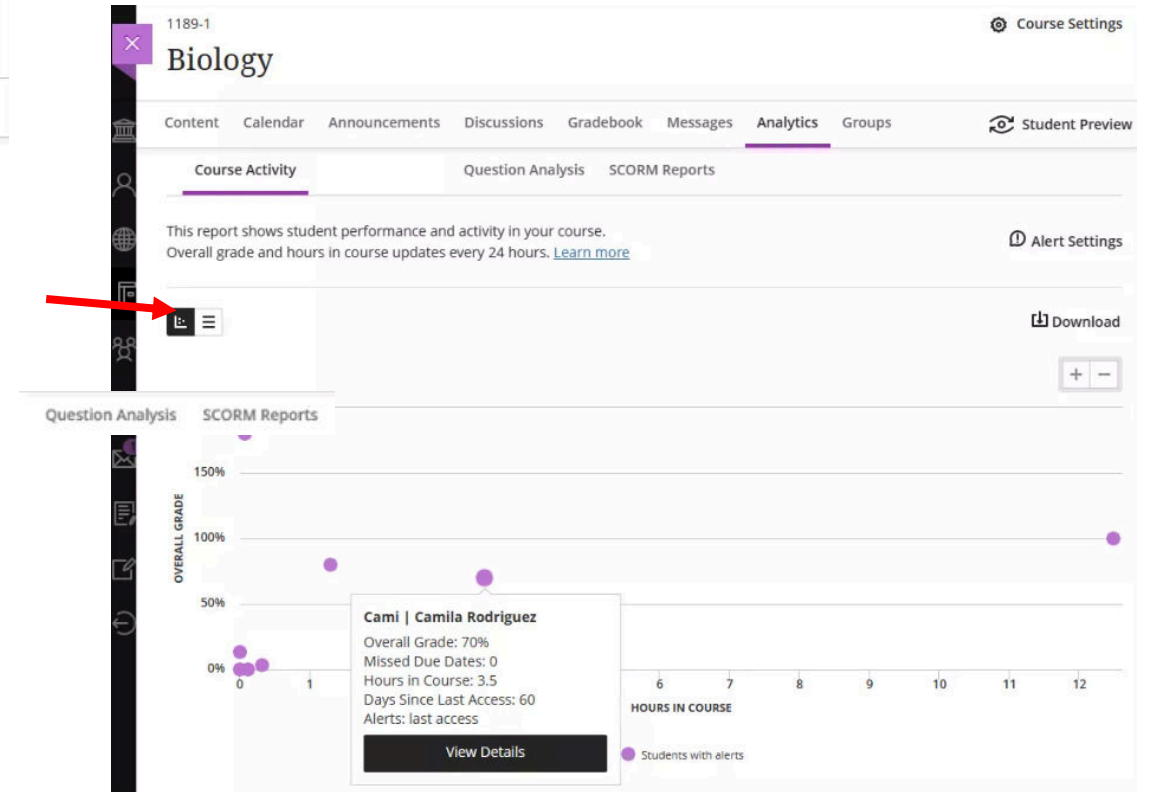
1189-1

Biology

Course Settings

Content Calendar Announcements Discussions Gradebook Messages Analytics Groups

Student Preview

Course Activity

Question Analysis SCORM Reports

This report shows student performance and activity in your course.
Overall grade and hours in course updates every 24 hours. Learn more

Alert Settings

Download

+ −

Question Analysis SCORM Reports

150%

100%

50%

0%

OVERALL GRADE

0 1 6 7 8 9 10 11 12

HOURS IN COURSE

Cami | Camila Rodriguez
Overall Grade: 70%
Missed Due Dates: 0
Hours in Course: 3.5
Days Since Last Access: 60
Alerts: last access

View Details

Students with alerts